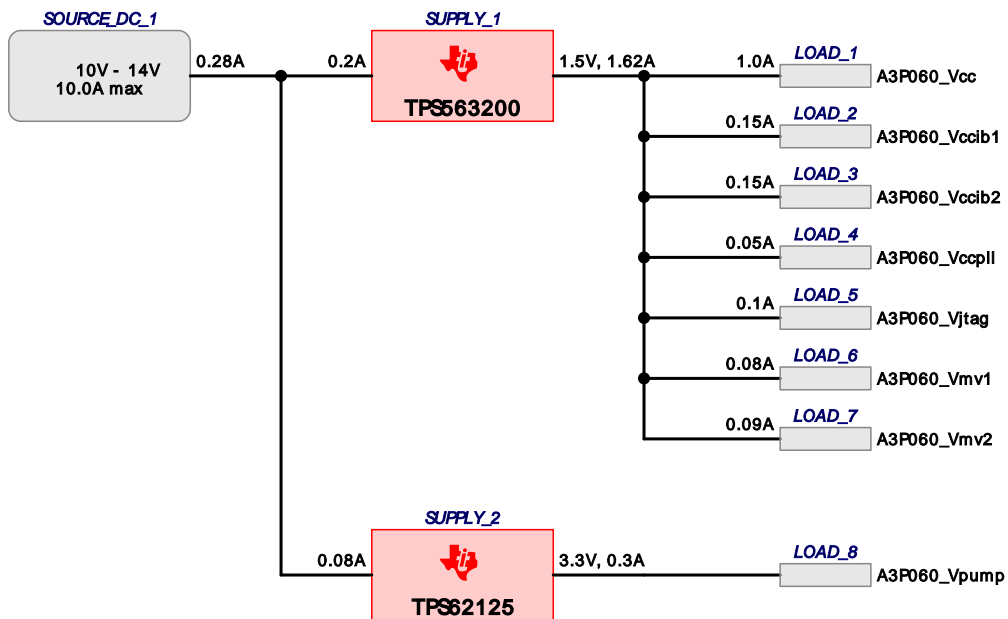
SOURCE_DC_1

10V - 14V
10.0A max

0.28A

SUPPLY_1

0.2A

TPS563200

1.5V, 1.62A

1.0A LOAD_1 A3P060_Vcc

0.15A LOAD_2 A3P060_Vccib1

0.15A LOAD_3 A3P060_Vccib2

0.05A LOAD_4 A3P060_Vccpll

0.1A LOAD_5 A3P060_Vjtag

0.08A LOAD_6 A3P060_Vmv1

0.09A LOAD_7 A3P060_Vmv2

SUPPLY_2

0.08A

TPS62125

3.3V, 0.3A

LOAD_8 A3P060_Vpump